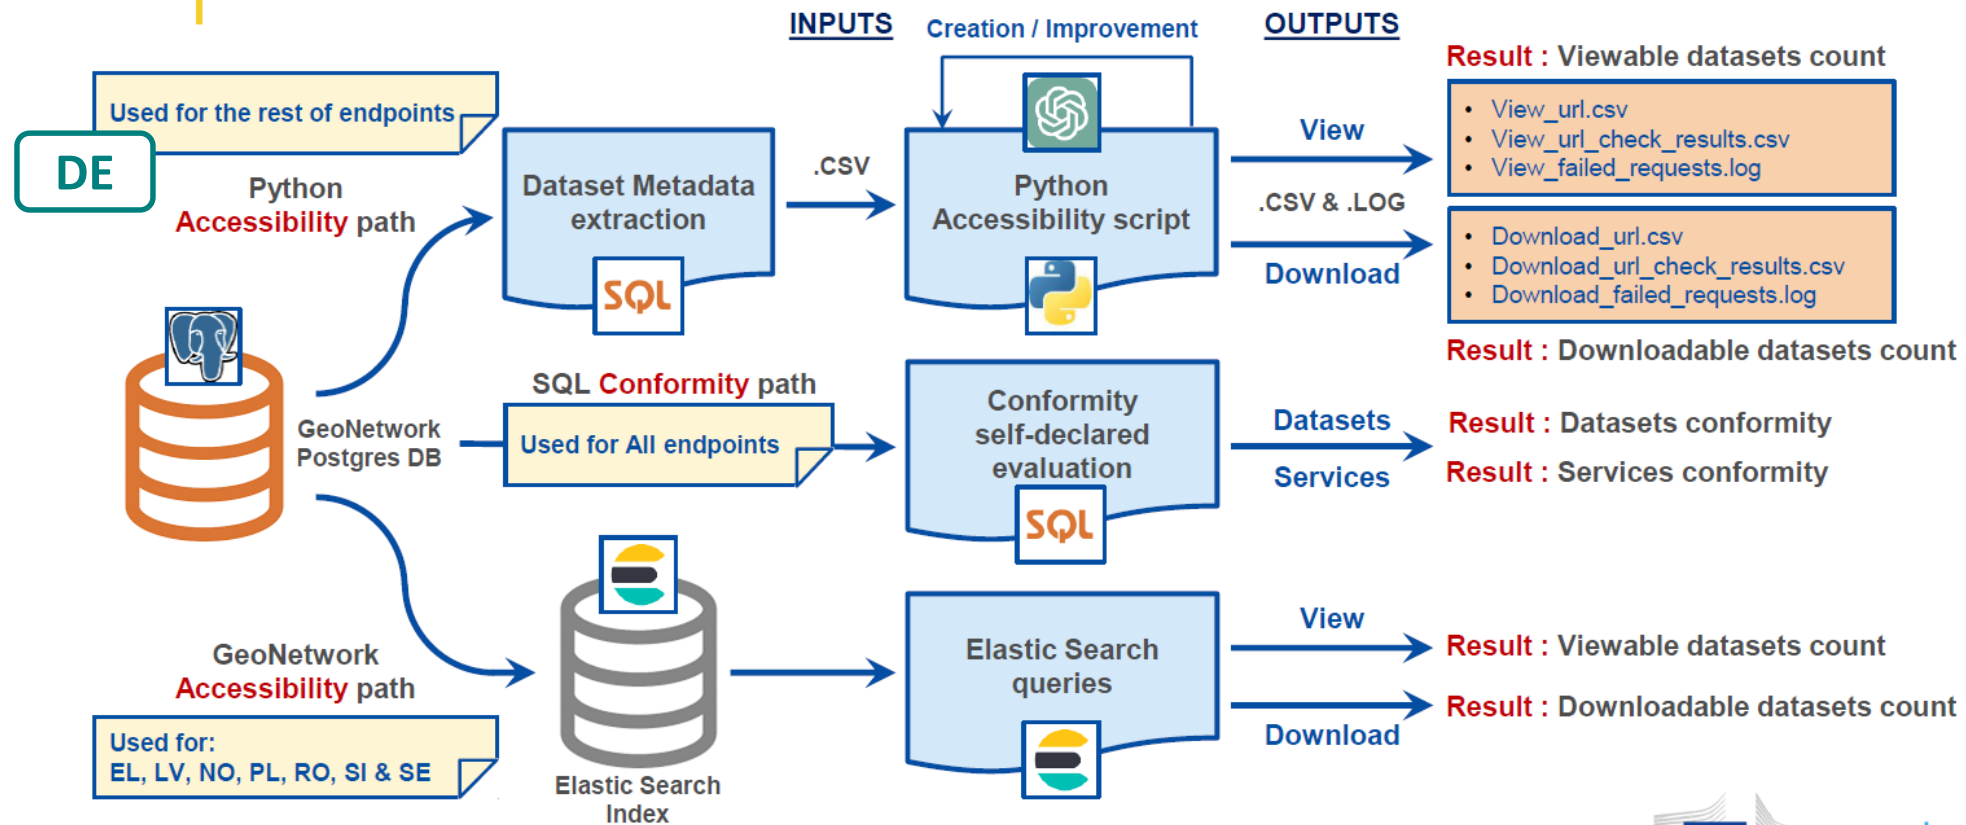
INPUTS

Creation / Improvement

OUTPUTS

Used for the rest of endpoints

DE

Python Accessibility path

Dataset Metadata extraction

SQL

.CSV

Python Accessibility script

View

.CSV & .LOG

Download

Result : Viewable datasets count

- View_url.csv
- View_url_check_results.csv
- View_failed_requests.log

- Download_url.csv
- Download_url_check_results.csv
- Download_failed_requests.log

Result : Downloadable datasets count

GeoNetwork Postgres DB

SQL Conformity path

Used for All endpoints

Conformity self-declared evaluation

SQL

Datasets

Services

Result : Datasets conformity

Result : Services conformity

GeoNetwork Accessibility path

Used for: EL, LV, NO, PL, RO, SI & SE

Elastic Search Index

Elastic Search queries

View

Download

Result : Viewable datasets count

Result : Downloadable datasets count